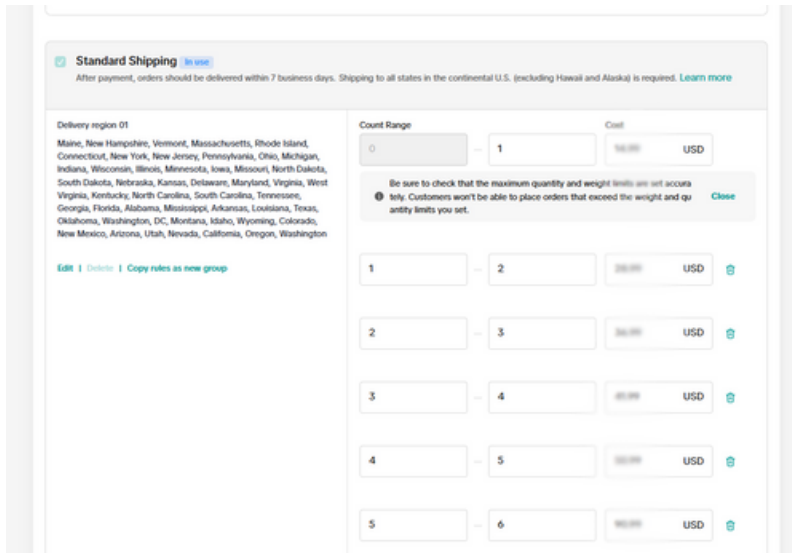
Standard Shipping In use

After payment, orders should be delivered within 7 business days. Shipping to all states in the continental U.S. (excluding Hawaii and Alaska) is required. Learn more

Delivery region 01

Maine, New Hampshire, Vermont, Massachusetts, Rhode Island, Connecticut, New York, New Jersey, Pennsylvania, Ohio, Michigan, Indiana, Wisconsin, Illinois, Minnesota, Iowa, Missouri, North Dakota, South Dakota, Nebraska, Kansas, Delaware, Maryland, Virginia, West Virginia, Kentucky, North Carolina, South Carolina, Tennessee, Georgia, Florida, Alabama, Mississippi, Arkansas, Louisiana, Texas, Oklahoma, Washington, DC, Montana, Idaho, Wyoming, Colorado, New Mexico, Arizona, Utah, Nevada, California, Oregon, Washington

Edit | Delete | Copy rules as new group

Count Range

Cost

0 – 1 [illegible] USD

Be sure to check that the maximum quantity and weight limits are set accurately. Customers won't be able to place orders that exceed the weight and quantity limits you set. Close

1 – 2 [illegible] USD

2 – 3 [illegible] USD

3 – 4 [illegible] USD

4 – 5 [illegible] USD

5 – 6 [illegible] USD